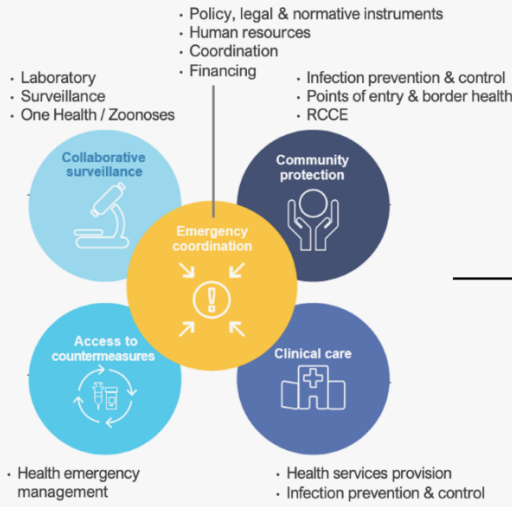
• Policy, legal & normative instruments
• Human resources
• Coordination
• Financing

• Laboratory
• Surveillance
• One Health / Zoonoses

• Infection prevention & control
• Points of entry & border health
• RCCE

Collaborative surveillance

Community protection

Emergency coordination

Access to countermeasures

Clinical care

• Health emergency management

• Health services provision
• Infection prevention & control